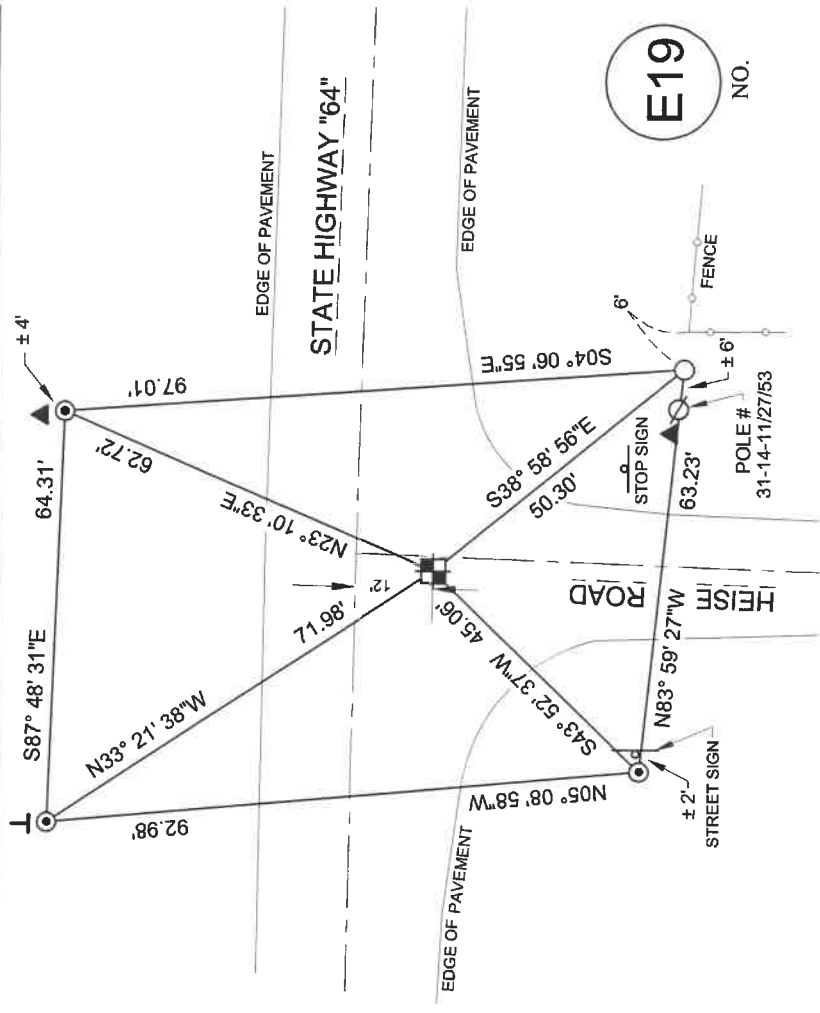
E19
NO.

STATE HIGHWAY "64"

EDGE OF PAVEMENT

EDGE OF PAVEMENT

EDGE OF PAVEMENT

HEISE ROAD

FENCE

± 4'

64.31'

S87° 48' 31"E

97.01'

S04° 06' 55"E

62.72'

N23° 10' 33"E

12'

71.98'

N33° 21' 38"W

S38° 58' 56"E

50.30'

45.06'

S43° 52' 37"W

92.98'

N05° 08' 58"W

N83° 59' 27"W

63.23'

6'

± 6'

STOP SIGN

POLE #
31-14-11/27/53

± 2'

STREET SIGN